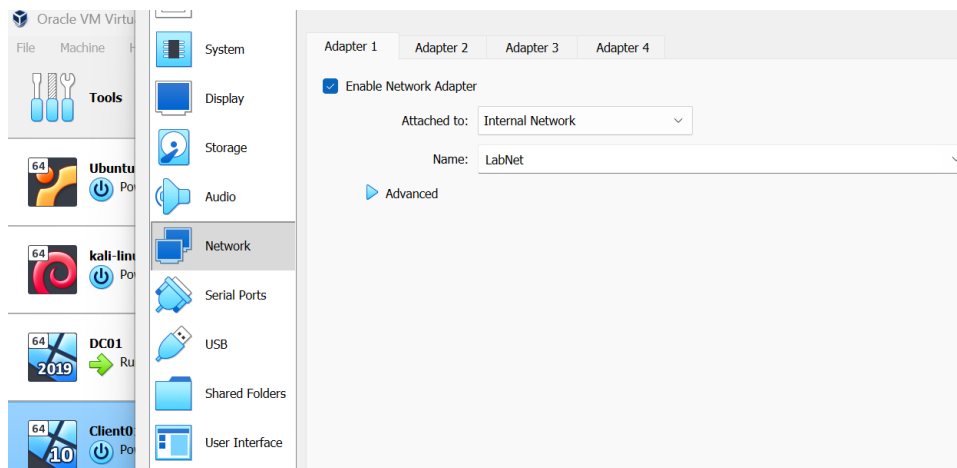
Oracle VM Virtu

File Machine H

Tools

64
Ubuntu
Po

64
kali-linu
Po

64
2019
DC01
Ru

64
10
Client0
Po

System

Display

Storage

Audio

Network

Serial Ports

USB

Shared Folders

User Interface

Adapter 1 Adapter 2 Adapter 3 Adapter 4

Enable Network Adapter

Attached to: Internal Network

Name: LabNet

Advanced